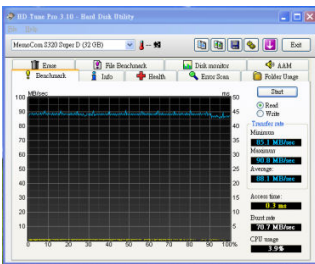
HD Tune Pro 3.10 - Hard Disk Utility

MemoCom 2320 Super D (32 GB)

- --

Exit

Erase

File Benchmark

Disk monitor

AAM

Benchmark

Info

Health

Error Scan

Folder Usage

MB/sec

ms

Start

Read

Write

Transfer rate

Minimum

85.1 MB/sec

Maximum

90.0 MB/sec

Average

88.1 MB/sec

Access time

0.3 ms

Burst rate

70.7 MB/sec

CPU usage

3.9%

100

90

80

70

60

50

40

30

20

10

50

45

40

35

30

25

20

15

10

5

0

10

20

30

40

50

60

70

80

90

100%